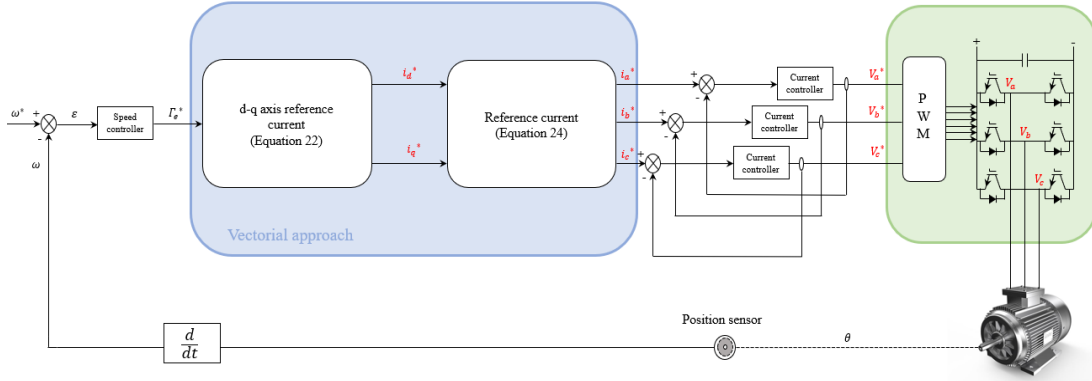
$\omega^*$
+
-
$\varepsilon$
Speed controller
$\Gamma_e^*$
$\omega$
d-q axis reference current (Equation 22)
$i_d^*$
$i_q^*$
Reference current (Equation 24)
$i_a^*$
$i_b^*$
$i_c^*$
Vectorial approach
+
-
+
-
+
-
Current controller
Current controller
Current controller
$V_a^*$
$V_b^*$
$V_c^*$
P W M
+
-
$V_a$
$V_b$
$V_c$
$\frac{d}{dt}$
Position sensor
$\theta$